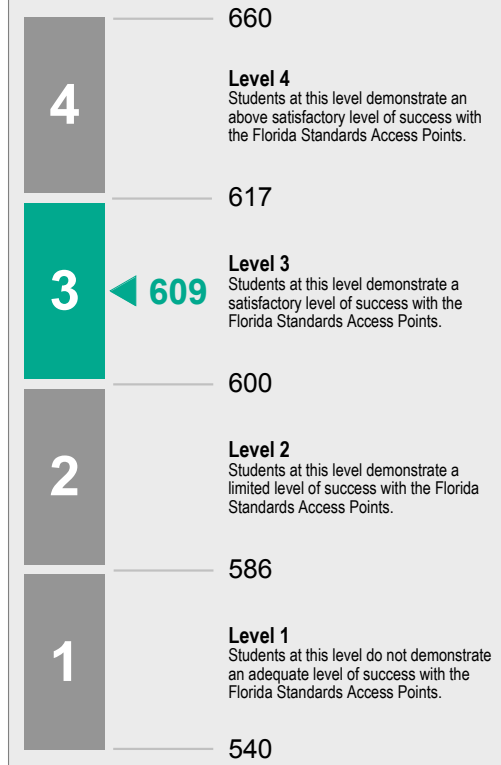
660

4

Level 4
Students at this level demonstrate an above satisfactory level of success with the Florida Standards Access Points.

617

3

609

Level 3
Students at this level demonstrate a satisfactory level of success with the Florida Standards Access Points.

600

2

Level 2
Students at this level demonstrate a limited level of success with the Florida Standards Access Points.

586

1

Level 1
Students at this level do not demonstrate an adequate level of success with the Florida Standards Access Points.

540